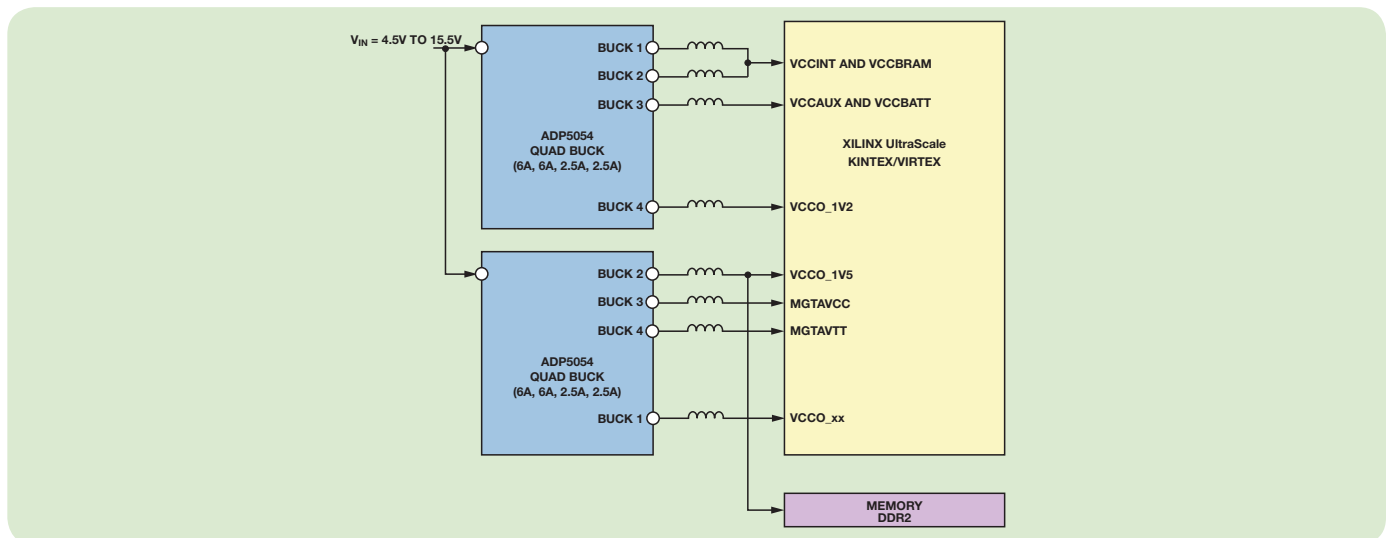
$V_{IN}$ = 4.5V TO 15.5V

BUCK 1
BUCK 2
BUCK 3

ADP5054
QUAD BUCK
(6A, 6A, 2.5A, 2.5A)

BUCK 4

VCCINT AND VCCBRAM
VCCAUX AND VCCBATT

XILINX UltraScale
KINTEX/VIRTEX

VCCO_1V2

BUCK 2
BUCK 3
BUCK 4

ADP5054
QUAD BUCK
(6A, 6A, 2.5A, 2.5A)

BUCK 1

VCCO_1V5
MGTAVCC
MGTAVTT

VCCO_xx

MEMORY
DDR2